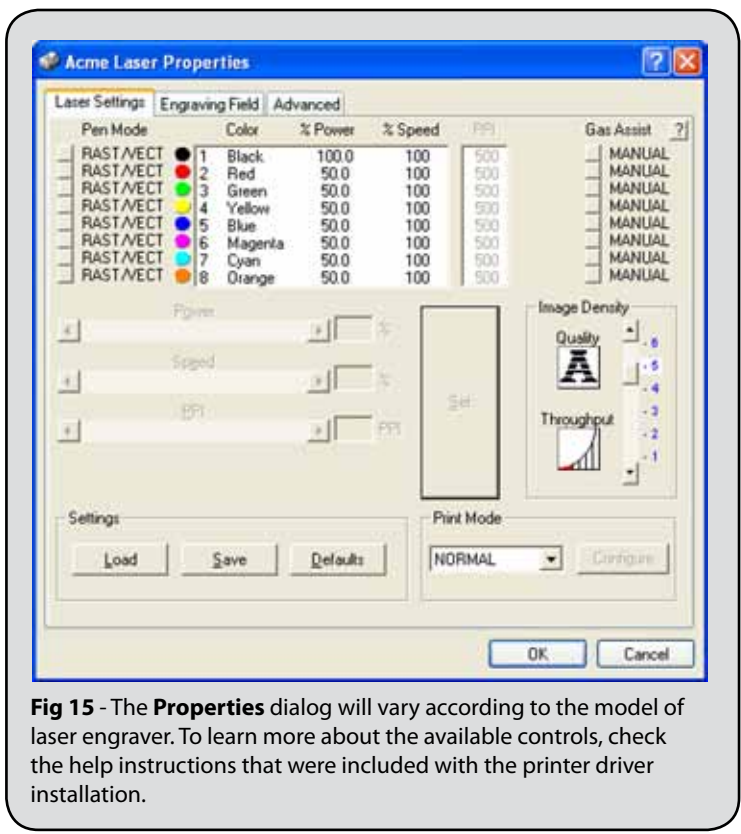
Acme Laser Properties

Laser Settings | Engraving Field | Advanced

| Pen Mode | | Color | % Power | % Speed | PPI | Gas Assist ? |
|---|---|---|---|---|---|---|
| RAST/VECT | 1 | Black | 100.0 | 100 | 500 | MANUAL |
| RAST/VECT | 2 | Red | 50.0 | 100 | 500 | MANUAL |
| RAST/VECT | 3 | Green | 50.0 | 100 | 500 | MANUAL |
| RAST/VECT | 4 | Yellow | 50.0 | 100 | 500 | MANUAL |
| RAST/VECT | 5 | Blue | 50.0 | 100 | 500 | MANUAL |
| RAST/VECT | 6 | Magenta | 50.0 | 100 | 500 | MANUAL |
| RAST/VECT | 7 | Cyan | 50.0 | 100 | 500 | MANUAL |
| RAST/VECT | 8 | Orange | 50.0 | 100 | 500 | MANUAL |

Power %

Speed %

PPI PPI

Set

Image Density

Quality

Throughput

6 5 4 3 2 1

Settings

Load Save Defaults

Print Mode

NORMAL

Configure

OK Cancel

**Fig 15** - The **Properties** dialog will vary according to the model of laser engraver. To learn more about the available controls, check the help instructions that were included with the printer driver installation.